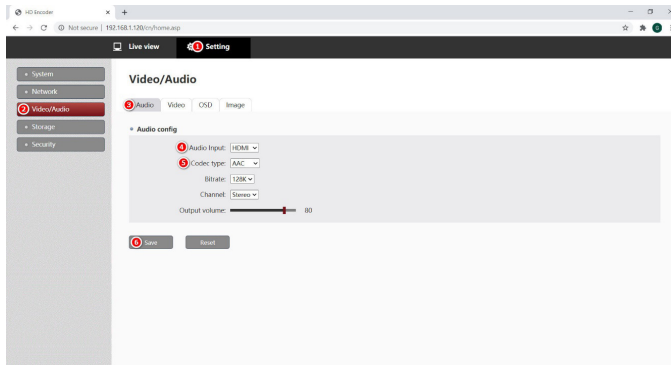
HD Encoder
×
+
Not secure | 192.168.1.120/cn/home.asp
Live view
1 Setting
System
Network
2 Video/Audio
Storage
Security
Video/Audio
3 Audio
Video
OSD
Image
Audio config
4 Audio Input: HDMI
5 Codec type: AAC
Bitrate: 128K
Channel: Stereo
Output volume: 80
6 Save
Reset